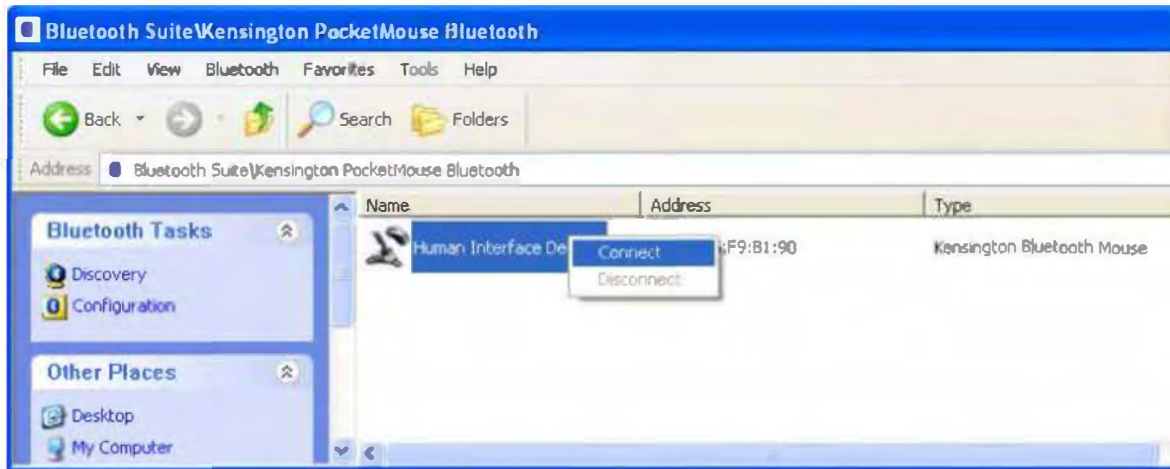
Bluetooth Suite\Kensington PocketMouse Bluetooth

File Edit View Bluetooth Favorites Tools Help

Back Search Folders

Address Bluetooth Suite\Kensington PocketMouse Bluetooth

Bluetooth Tasks

Discovery

Configuration

Other Places

Desktop

My Computer

| Name | Address | Type |
|---|---|---|
| Human Interface De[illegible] | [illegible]:F9:B1:90 | Kensington Bluetooth Mouse |

Connect

Disconnect